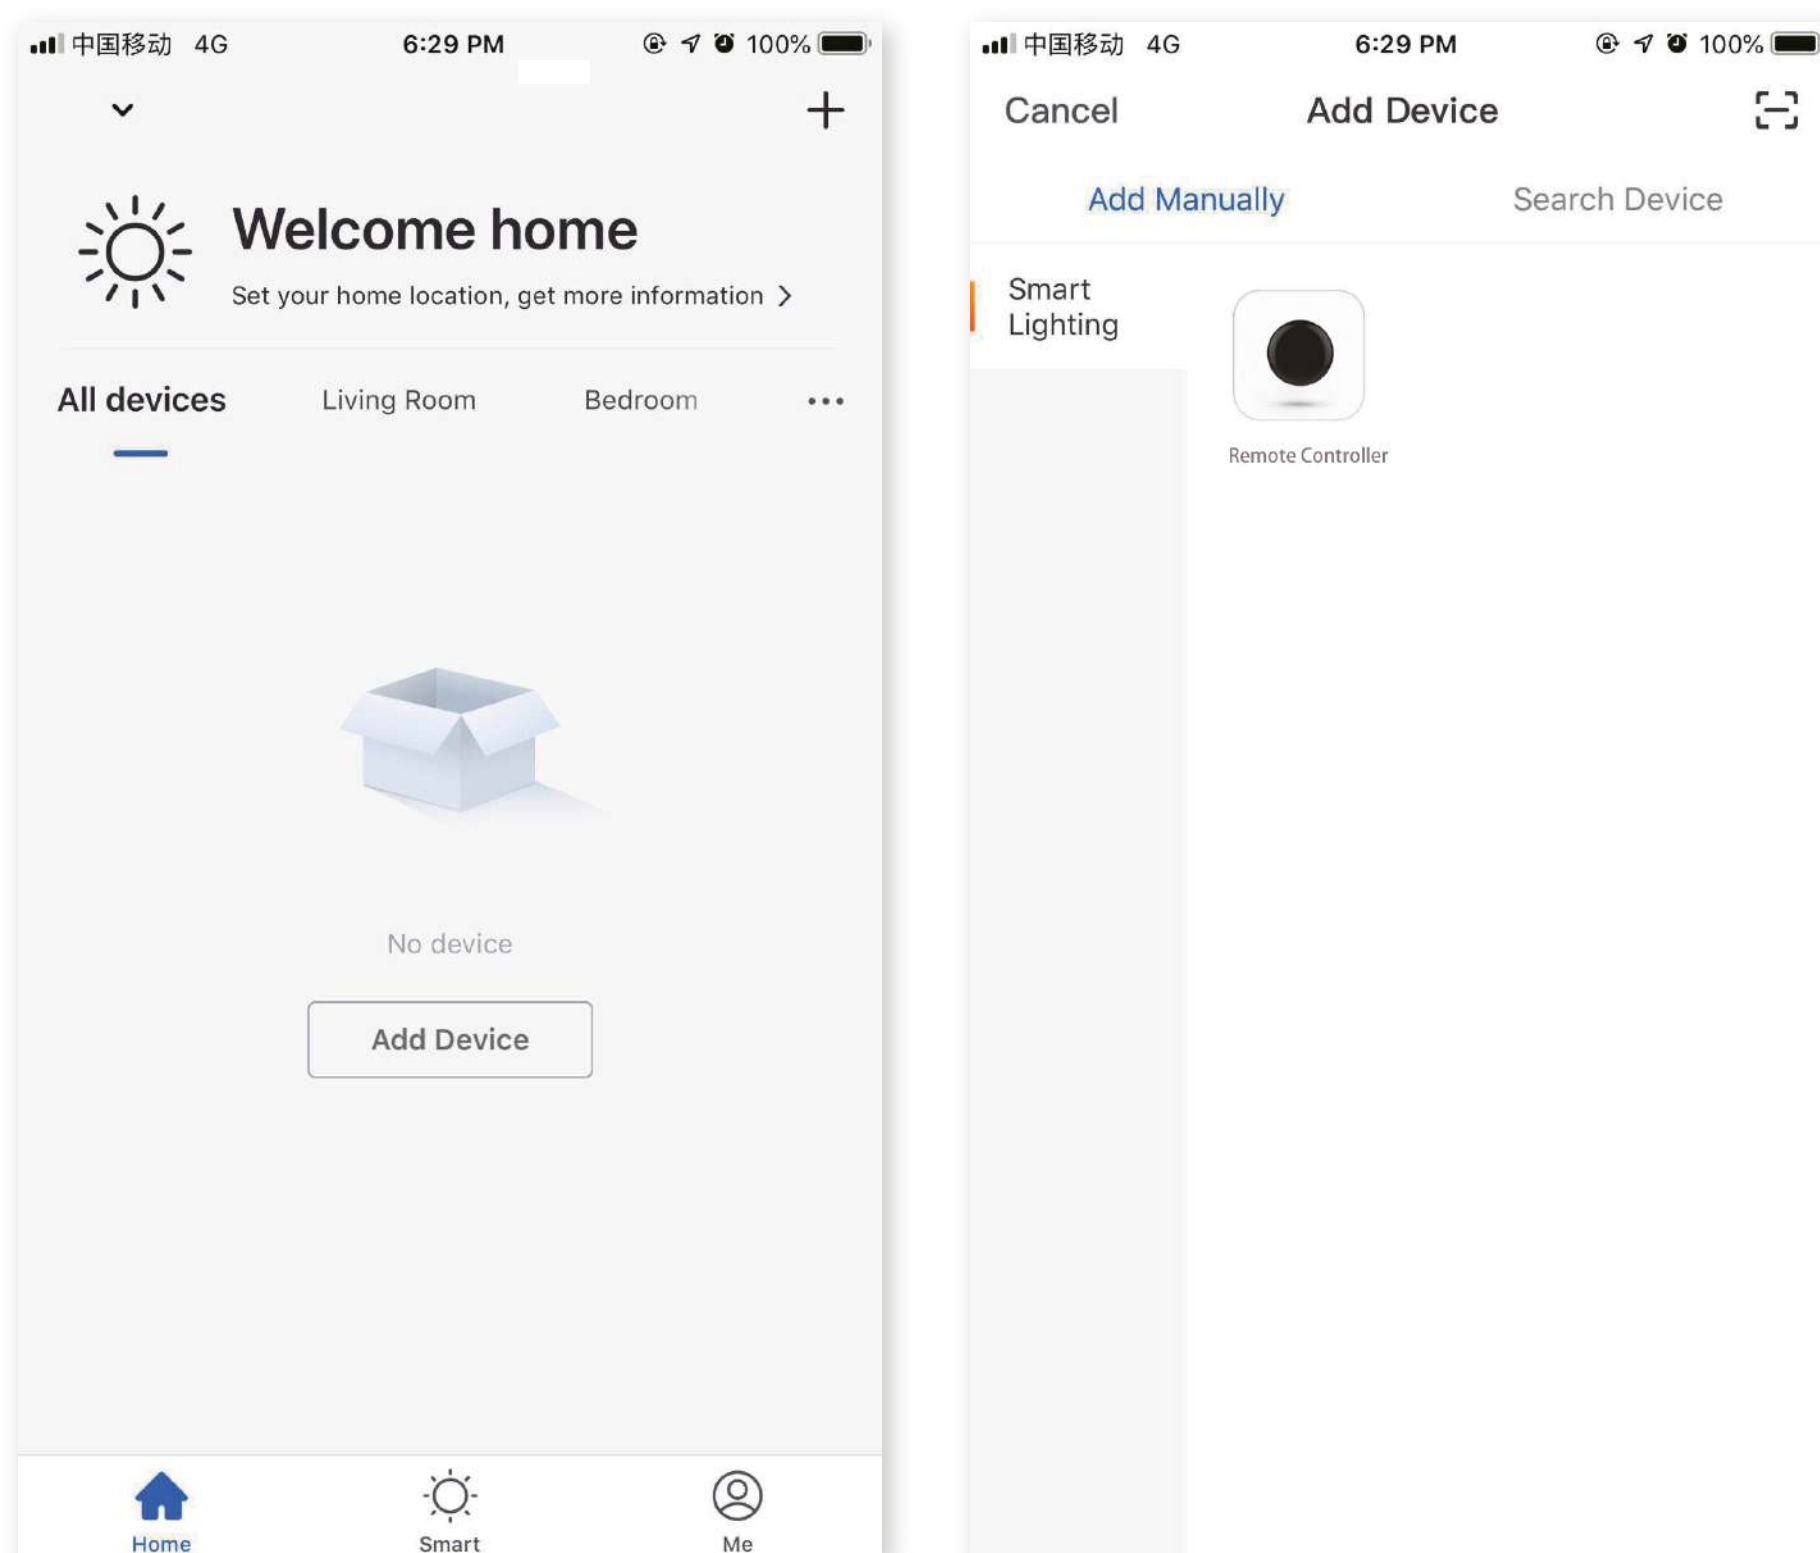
中国移动 4G 6:29 PM 100%

Welcome home

Set your home location, get more information >

All devices Living Room Bedroom •••

No device

Add Device

Home Smart Me

中国移动 4G 6:29 PM 100%

Cancel Add Device

Add Manually Search Device

Smart Lighting

Remote Controller